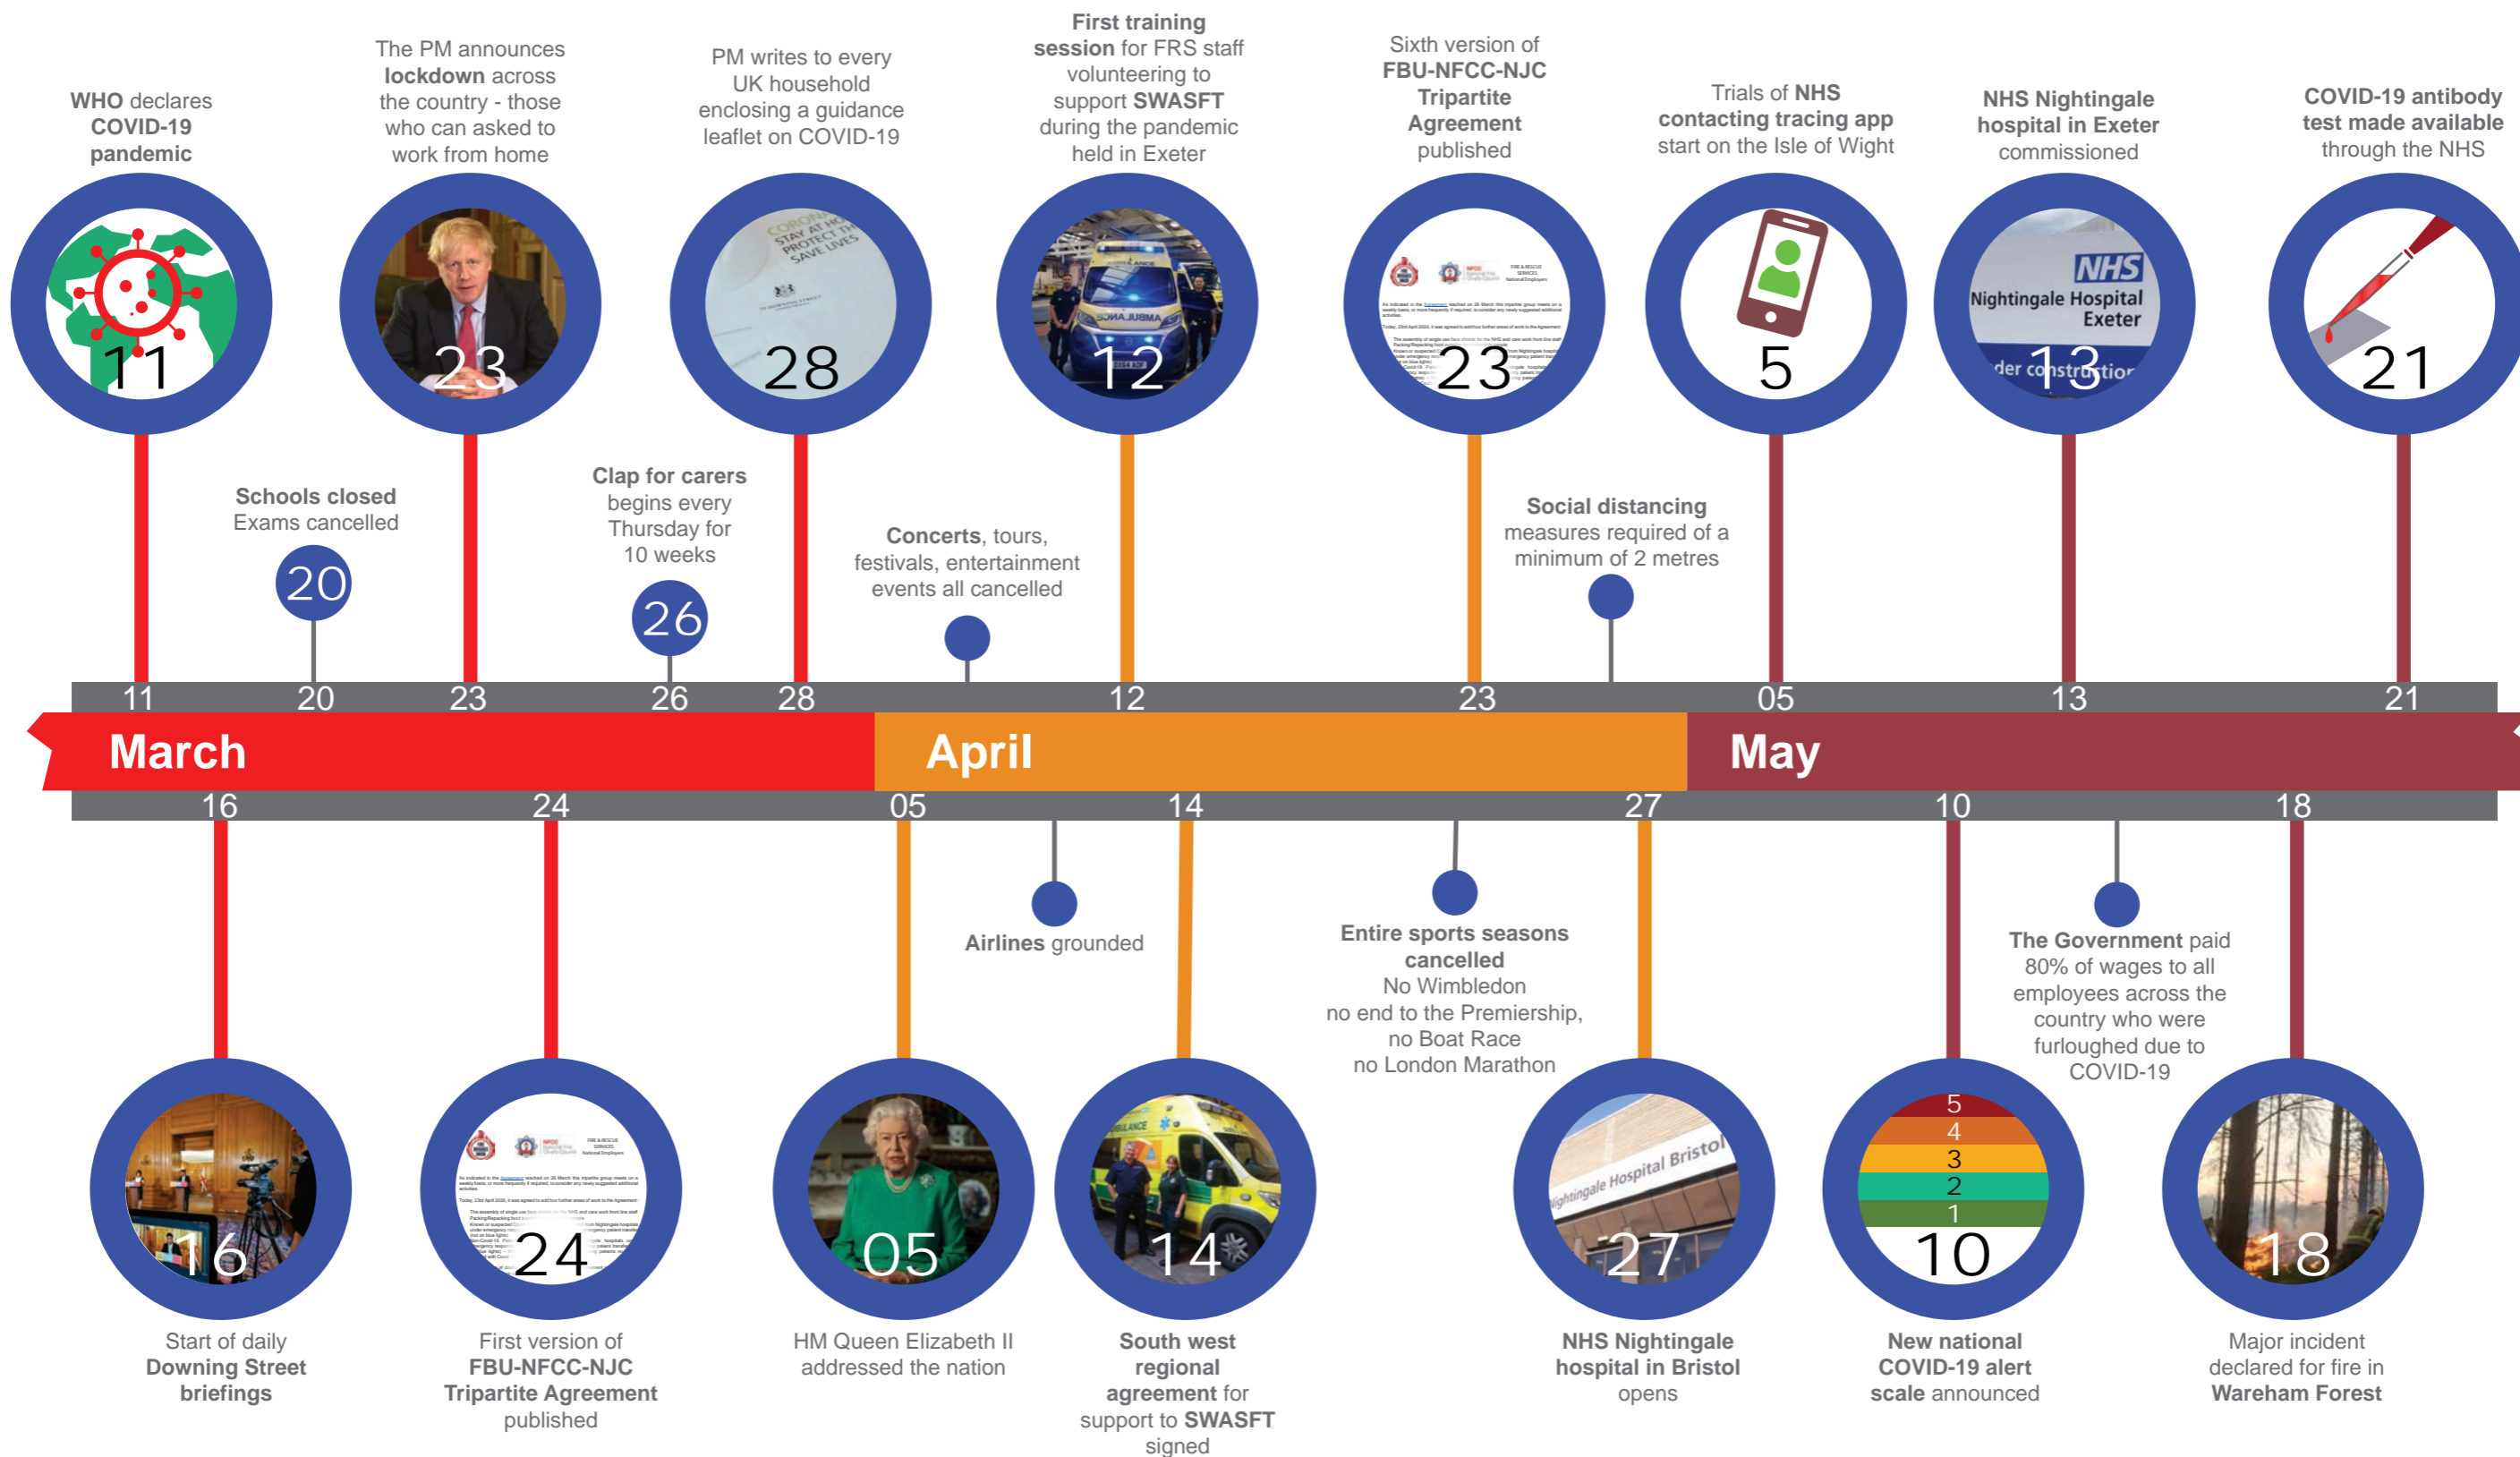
WHO declares COVID-19 pandemic

11

The PM announces lockdown across the country - those who can asked to work from home

23

PM writes to every UK household enclosing a guidance leaflet on COVID-19

28

First training session for FRS staff volunteering to support SWASFT during the pandemic held in Exeter

12

Sixth version of FBU-NFCC-NJC Tripartite Agreement published

23

Trials of NHS contacting tracing app start on the Isle of Wight

5

NHS Nightingale hospital in Exeter commissioned

NHS Nightingale Hospital Exeter

13

COVID-19 antibody test made available through the NHS

21

Schools closed Exams cancelled

20

Clap for carers begins every Thursday for 10 weeks

26

Concerts, tours, festivals, entertainment events all cancelled

Social distancing measures required of a minimum of 2 metres

11 20 23 26 28 12 23 05 13 21

March April May

16 24 05 14 27 10 18

Airlines grounded

Entire sports seasons cancelled
No Wimbledon
no end to the Premiership,
no Boat Race
no London Marathon

The Government paid 80% of wages to all employees across the country who were furloughed due to COVID-19

16

Start of daily Downing Street briefings

24

First version of FBU-NFCC-NJC Tripartite Agreement published

05

HM Queen Elizabeth II addressed the nation

14

South west regional agreement for support to SWASFT signed

27

NHS Nightingale hospital in Bristol opens

5
4
3
2
1
10

New national COVID-19 alert scale announced

18

Major incident declared for fire in Wareham Forest